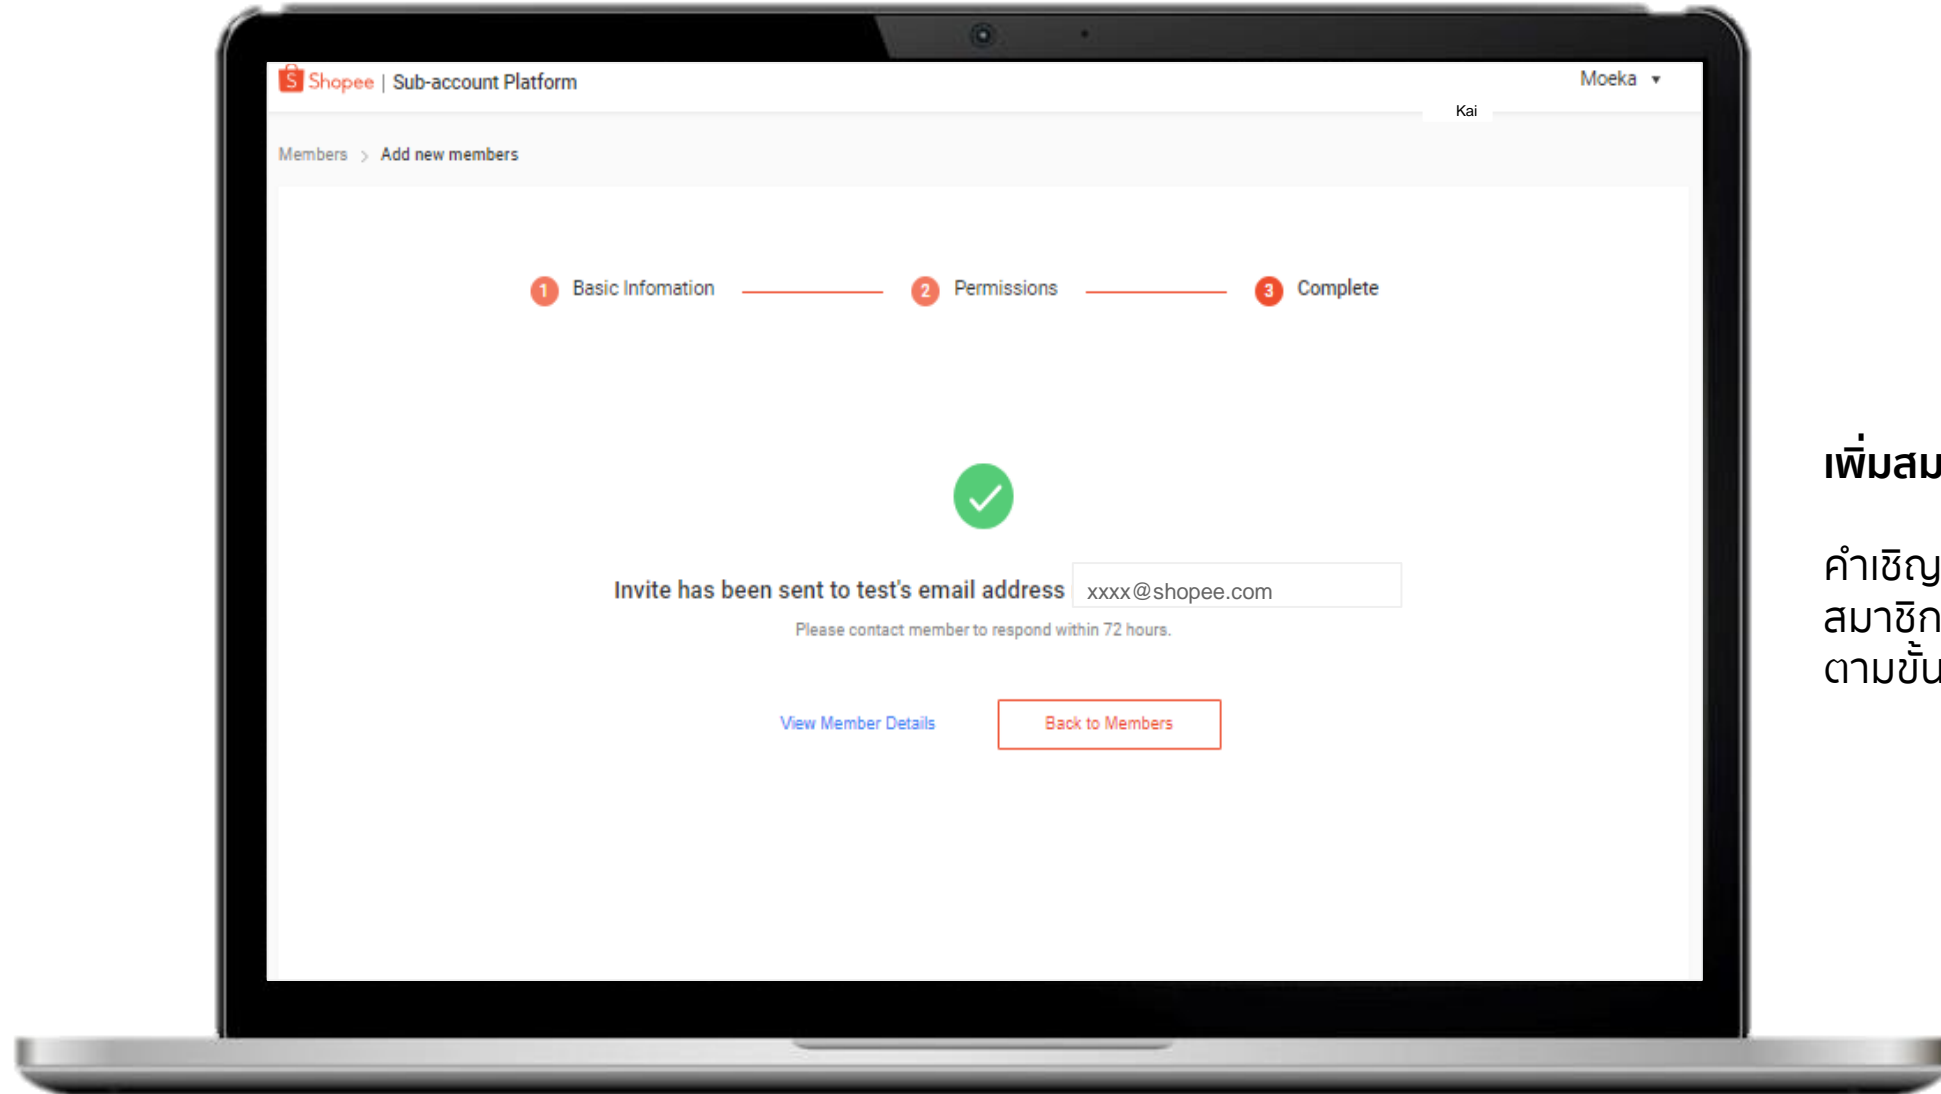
Shopee | Sub-account Platform

Moeka

Kai

Members > Add new members

1 Basic Infomation

2 Permissions

3 Complete

Invite has been sent to test's email address xxxx@shopee.com

Please contact member to respond within 72 hours.

View Member Details

Back to Members

เพิ่มสม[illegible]

คำเชิญ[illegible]
สมาชิก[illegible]
ตามขั้น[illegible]